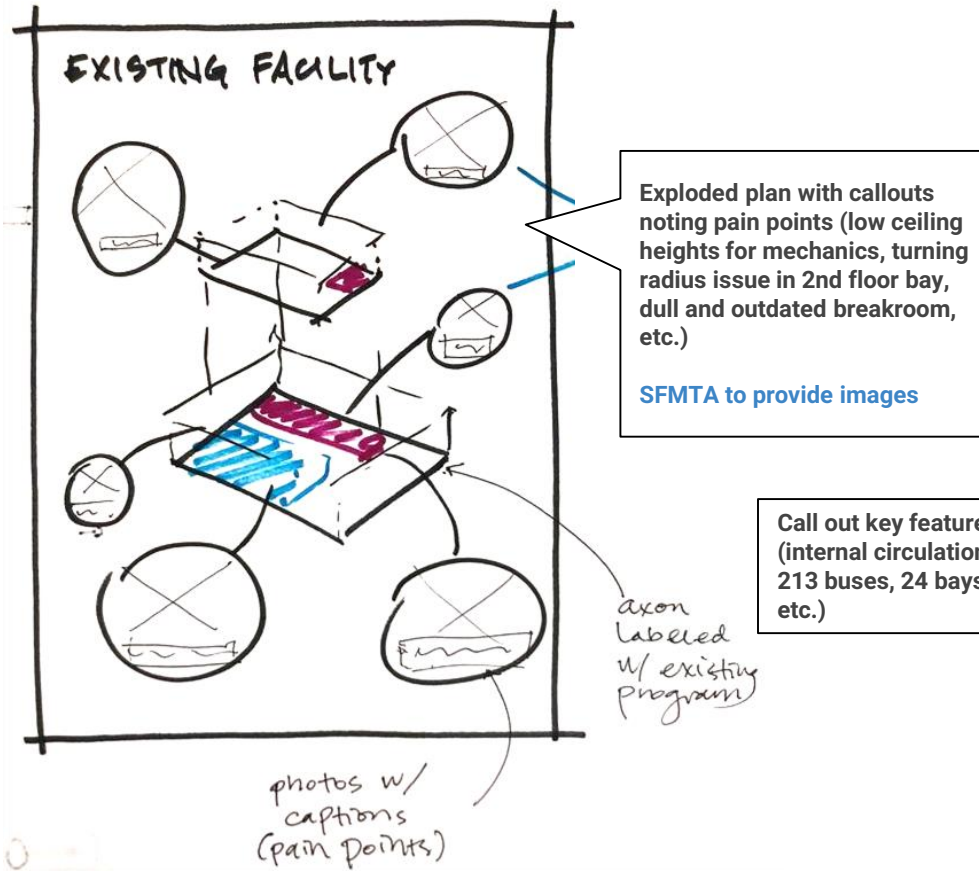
EXISTING FACILITY

Exploded plan with callouts noting pain points (low ceiling heights for mechanics, turning radius issue in 2nd floor bay, dull and outdated breakroom, etc.)

SFMTA to provide images

Call out key feature (internal circulation 213 buses, 24 bays etc.)

axon labeled w/ existing program

photos w/ captions (pain points)